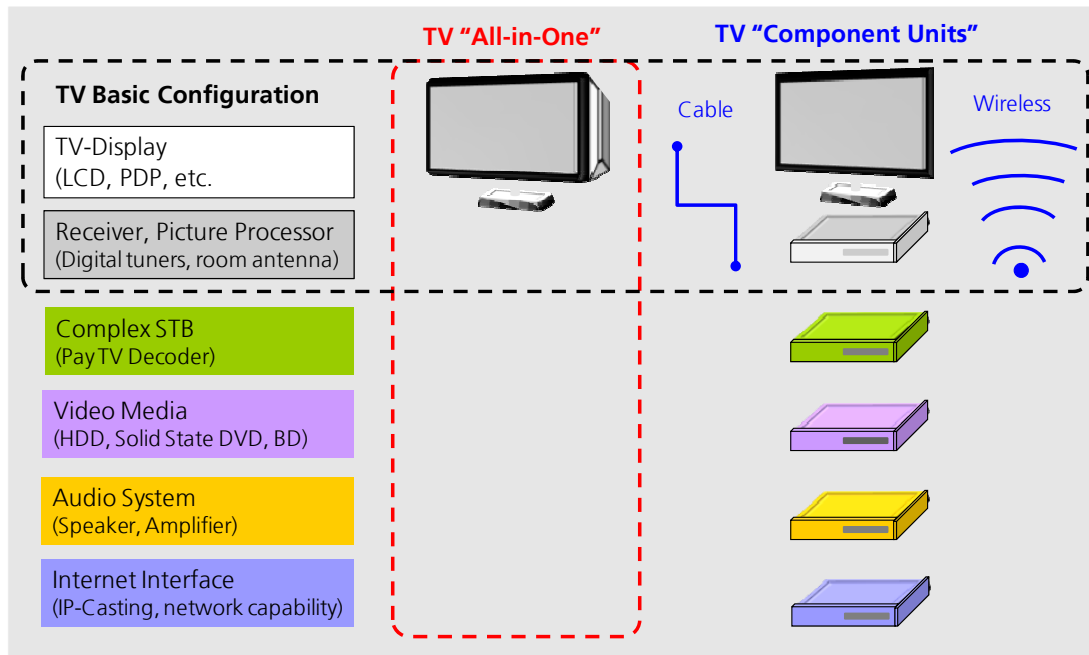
TV "All-in-One"

TV "Component Units"

TV Basic Configuration

TV-Display
(LCD, PDP, etc.

Receiver, Picture Processor
(Digital tuners, room antenna)

Cable

Wireless

Complex STB
(Pay TV Decoder)

Video Media
(HDD, Solid State DVD, BD)

Audio System
(Speaker, Amplifier)

Internet Interface
(IP-Casting, network capability)